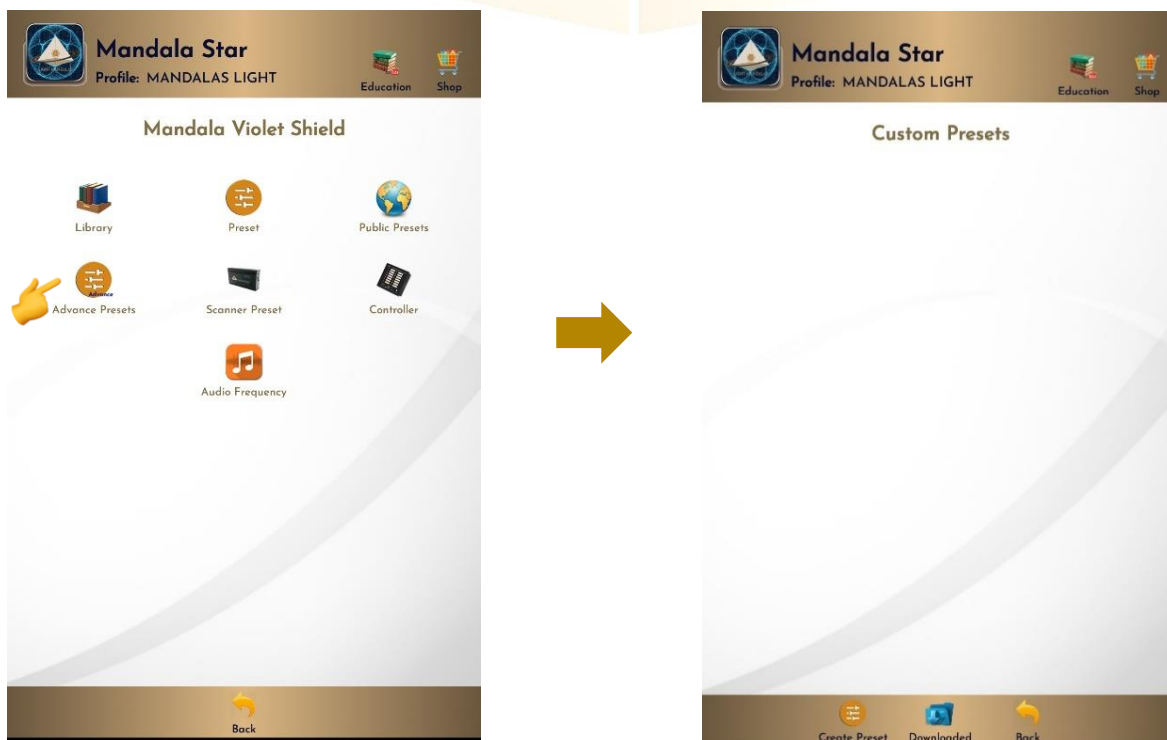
Mandala Star
Profile: MANDALAS LIGHT
Education
Shop

Mandala Violet Shield

Library
Preset
Public Presets
Advance
Advance Presets
Scanner Preset
Controller
Audio Frequency

Back

Mandala Star
Profile: MANDALAS LIGHT
Education
Shop

Custom Presets

Create Preset
Downloaded
Back